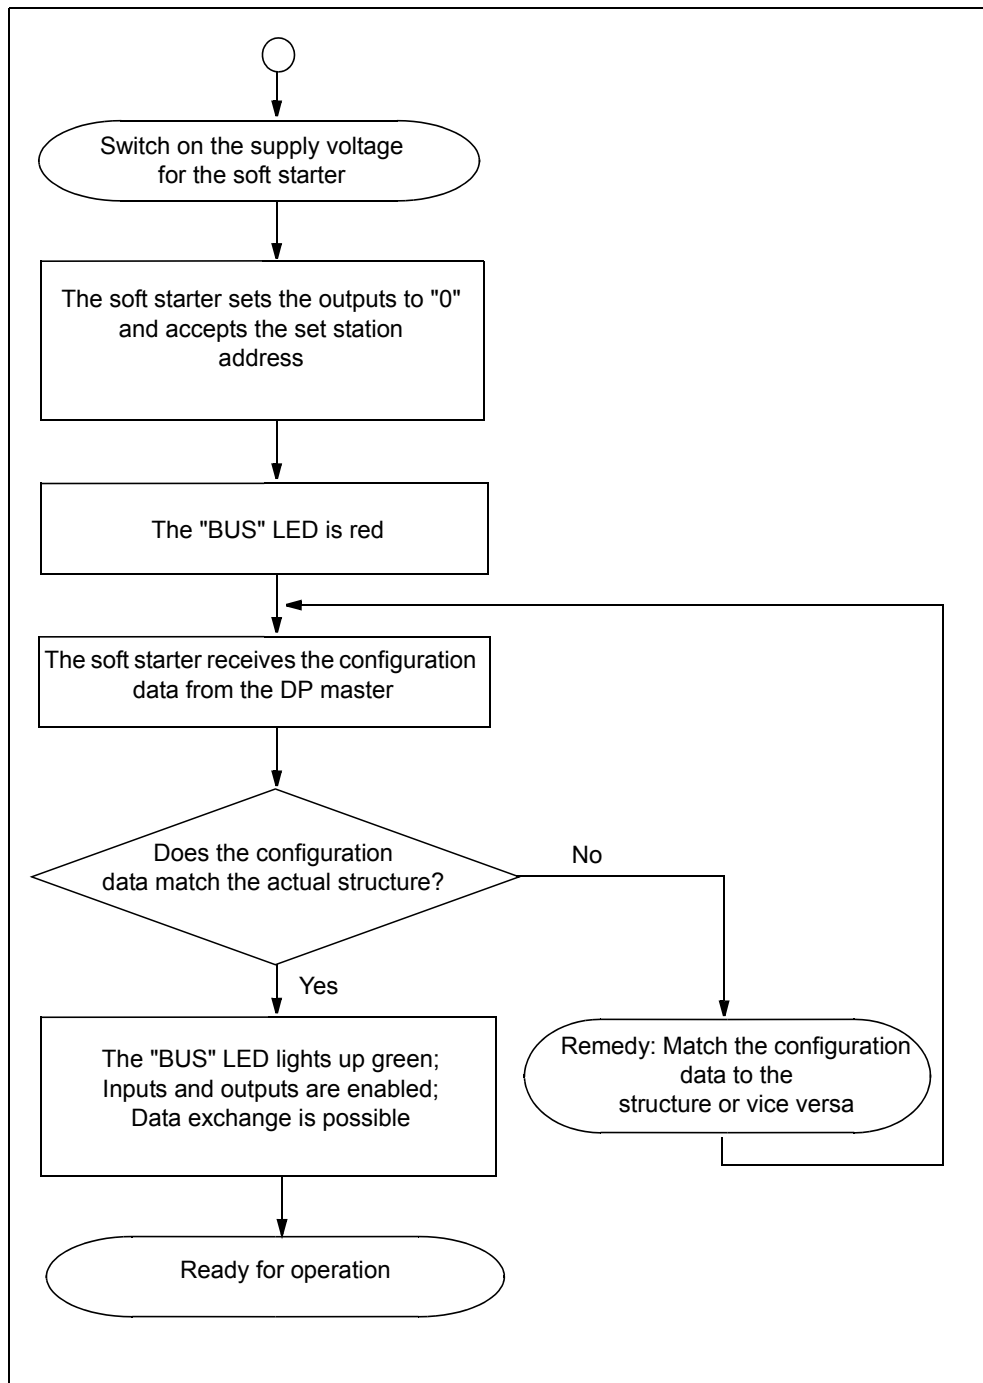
Switch on the supply voltage for the soft starter

The soft starter sets the outputs to "0" and accepts the set station address

The "BUS" LED is red

The soft starter receives the configuration data from the DP master

Does the configuration data match the actual structure?

No

Yes

The "BUS" LED lights up green; Inputs and outputs are enabled; Data exchange is possible

Remedy: Match the configuration data to the structure or vice versa

Ready for operation